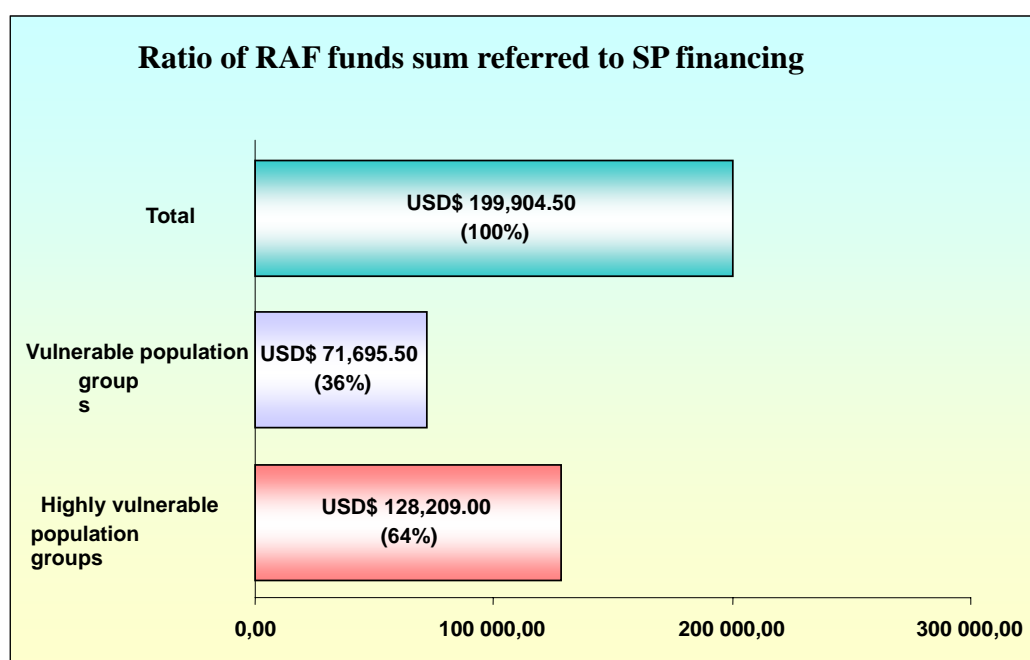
Ratio of RAF funds sum referred to SP financing

Total

USD$ 199,904.50 (100%)

Vulnerable population group s

USD$ 71,695.50 (36%)

Highly vulnerable population groups

USD$ 128,209.00 (64%)

0,00

100 000,00

200 000,00

300 000,00